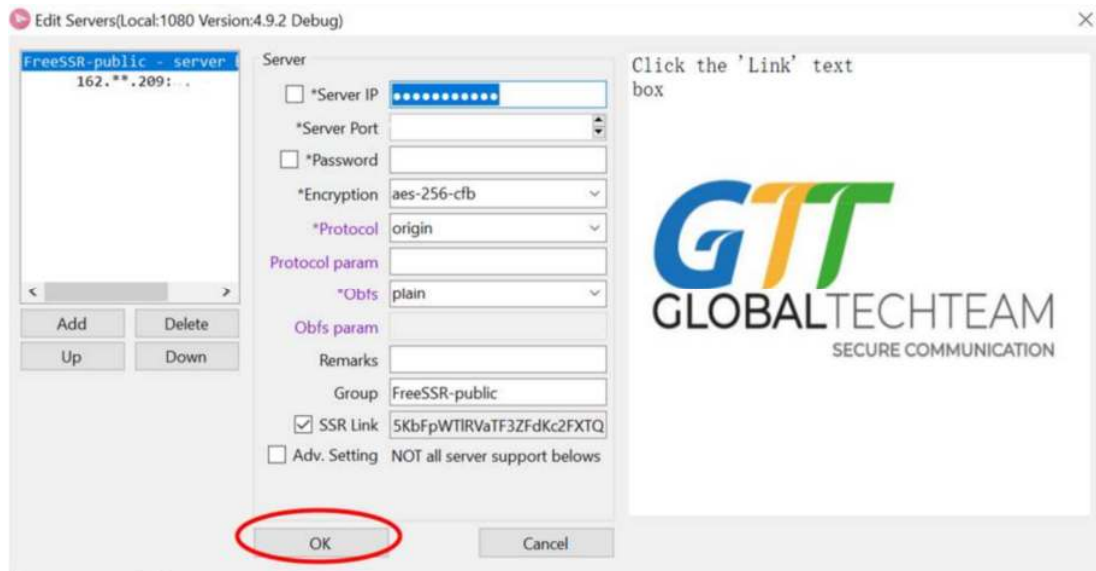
Edit Servers(Local:1080 Version:4.9.2 Debug)

×

FreeSSR-public - server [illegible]
162.**.209:..

<
>

Add
Delete
Up
Down

Server

*Server IP ●●●●●●●●●●●
*Server Port
*Password
*Encryption aes-256-cfb
*Protocol origin
Protocol param
*Obfs plain
Obfs param
Remarks
Group FreeSSR-public
SSR Link 5KbFpWTlRVaTF3ZFdKc2FXTQ
Adv. Setting NOT all server support belows

OK
Cancel

Click the 'Link' text box

GTT
GLOBALTECHTEAM
SECURE COMMUNICATION